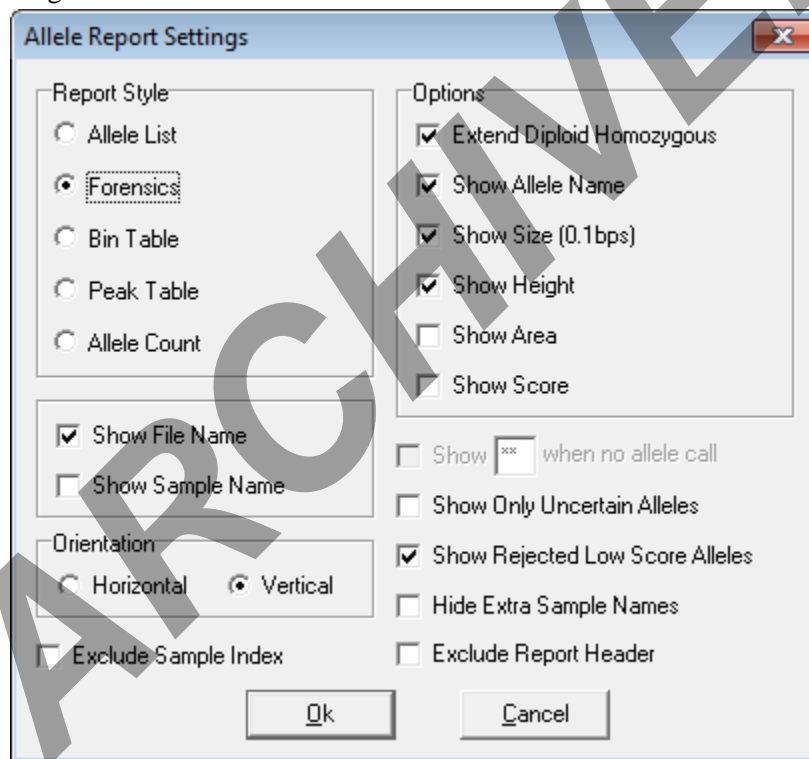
Allele Report Settings

Report Style
Allele List
Forensics
Bin Table
Peak Table
Allele Count

Options
Extend Diploid Homozygous
Show Allele Name
Show Size (0.1bps)
Show Height
Show Area
Show Score

Show File Name
Show Sample Name

Show ** when no allele call
Show Only Uncertain Alleles
Show Rejected Low Score Alleles
Hide Extra Sample Names
Exclude Report Header

Orientation
Horizontal
Vertical

Exclude Sample Index

Ok
Cancel

ARCHIVED